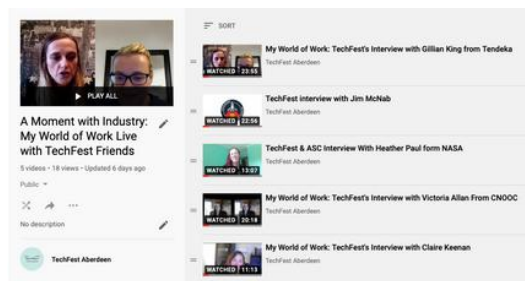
PLAY ALL

A Moment with Industry: My World of Work Live with TechFest Friends

5 videos • 18 views • Updated 6 days ago

Public

No description

TechFest Aberdeen

SORT

WATCHED 23:55
My World of Work: TechFest's Interview with Gillian King from Tendeka
TechFest Aberdeen

WATCHED 22:56
TechFest interview with Jim McNab
TechFest Aberdeen

WATCHED 13:07
TechFest & ASC Interview With Heather Paul form NASA
TechFest Aberdeen

WATCHED 20:18
My World of Work: TechFest's Interview with Victoria Allan From CNOOC
TechFest Aberdeen

WATCHED 11:13
My World of Work: TechFest's Interview with Claire Keenan
TechFest Aberdeen